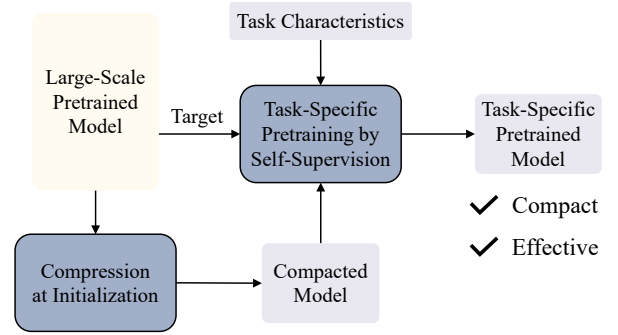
Task Characteristics

Large-Scale Pretrained Model

Target

Task-Specific Pretraining by Self-Supervision

Task-Specific Pretrained Model

✓ Compact

✓ Effective

Compression at Initialization

Compacted Model